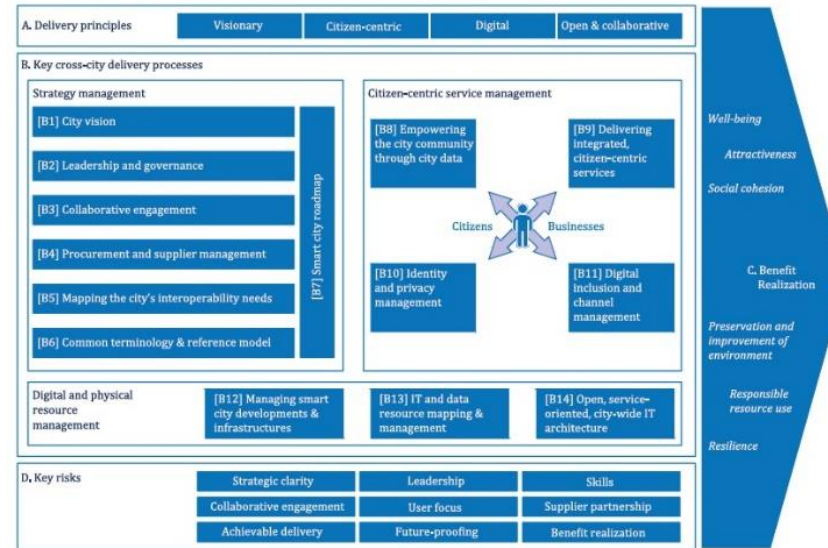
A. Delivery principles

Visionary | Citizen-centric | Digital | Open & collaborative

B. Key cross-city delivery processes

Strategy management

[B1] City vision

[B2] Leadership and governance

[B3] Collaborative engagement

[B4] Procurement and supplier management

[B5] Mapping the city's interoperability needs

[B6] Common terminology & reference model

[B7] Smart city roadmap

Citizen-centric service management

[B8] Empowering the city community through city data

[B9] Delivering integrated, citizen-centric services

Citizens

Businesses

[B10] Identity and privacy management

[B11] Digital inclusion and channel management

Digital and physical resource management

[B12] Managing smart city developments & infrastructures

[B13] IT and data resource mapping & management

[B14] Open, service-oriented, city-wide IT architecture

D. Key risks

| Strategic clarity | Leadership | Skills |
|---|---|---|
| Collaborative engagement | User focus | Supplier partnership |
| Achievable delivery | Future-proofing | Benefit realization |

Well-being

Attractiveness

Social cohesion

C. Benefit Realization

Preservation and improvement of environment

Responsible resource use

Resilience